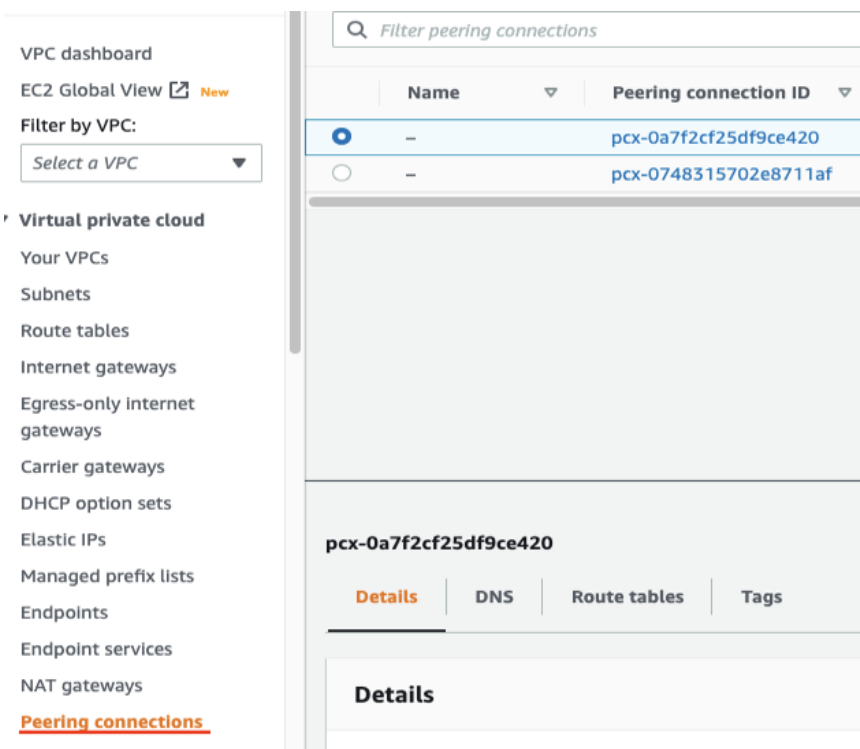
VPC dashboard
EC2 Global View New
Filter by VPC:
Select a VPC
Virtual private cloud
Your VPCs
Subnets
Route tables
Internet gateways
Egress-only internet gateways
Carrier gateways
DHCP option sets
Elastic IPs
Managed prefix lists
Endpoints
Endpoint services
NAT gateways
Peering connections

Filter peering connections

| | Name | Peering connection ID |
|---|---|---|
| ● | – | pcx-0a7f2cf25df9ce420 |
| ○ | – | pcx-0748315702e8711af |

pcx-0a7f2cf25df9ce420
Details DNS Route tables Tags
Details